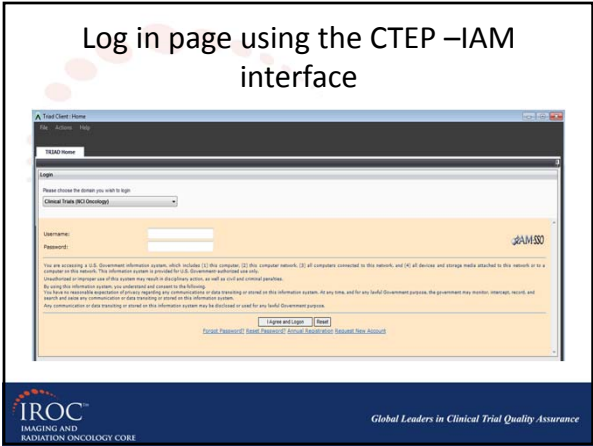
Log in page using the CTEP –IAM interface

Triad Client: Home

File Actions Help

TRIAD Home

Login

Please choose the domain you wish to login

Clinical Trials (NCI Oncology)

Username:

Password:

IAM SSO

You are accessing a U.S. Government information system, which includes (1) this computer, (2) this computer network, (3) all computers connected to this network, and (4) all devices and storage media attached to this network or to a computer on this network. This information system is provided for U.S. Government-authorized use only.

Unauthorized or improper use of this system may result in disciplinary action, as well as civil and criminal penalties.

By using this information system, you understand and consent to the following:

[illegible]

Any communication or data transiting or stored on this information system may be disclosed or used for any lawful Government purpose.

I Agree and Logon Reset

Forgot Password? Reset Password? Annual Registration Request New Account

IROC

IMAGING AND RADIATION ONCOLOGY CORE

Global Leaders in Clinical Trial Quality Assurance